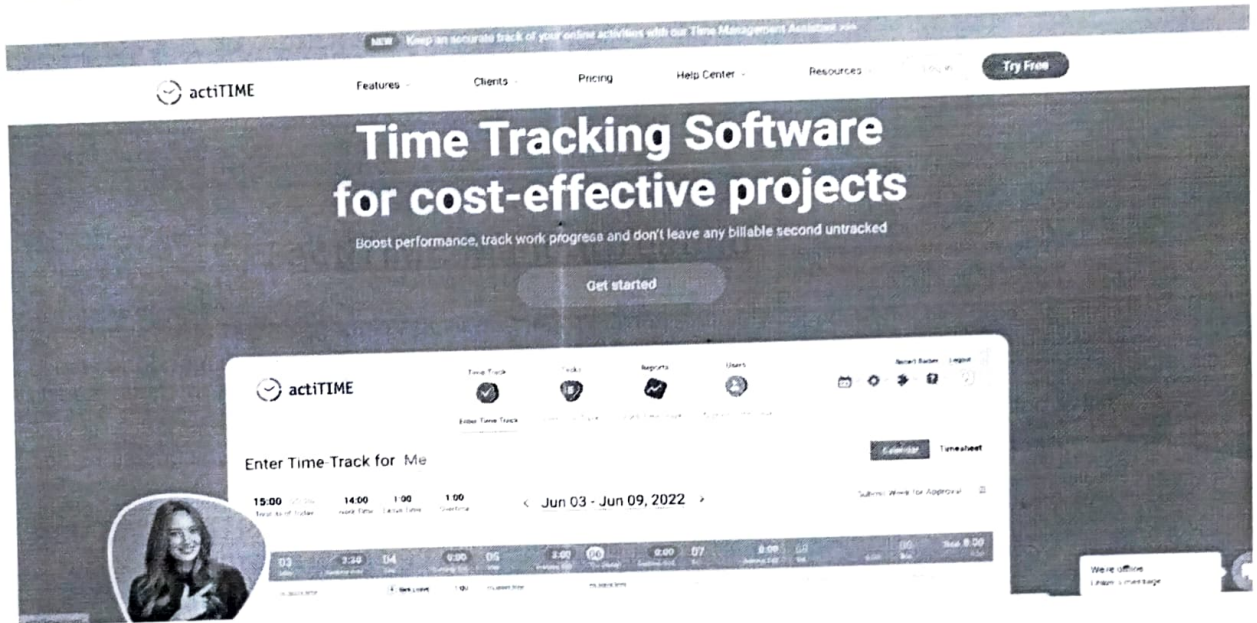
NEW Keep an accurate track of your online activities with our Time Management Assistant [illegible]

actiTIME Features Clients Pricing Help Center Resources Log in Try Free

Time Tracking Software for cost-effective projects

Boost performance, track work progress and don't leave any billable second untracked

Get started

actiTIME

Time-Track Tasks Reports Users

Enter Time-Track

Robert Baker Logout

Enter Time-Track for Me

Calendar Timesheet

15:00 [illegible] 14:00 1:00 1:00

Total as of Today Work Time Leave Time Overtime

‹ Jun 03 - Jun 09, 2022 ›

Submit Week for Approval

03 7:30 04 0:00 05 3:00 06 0:00 07 8:00

Total 8:00

We're offline

Leave a message